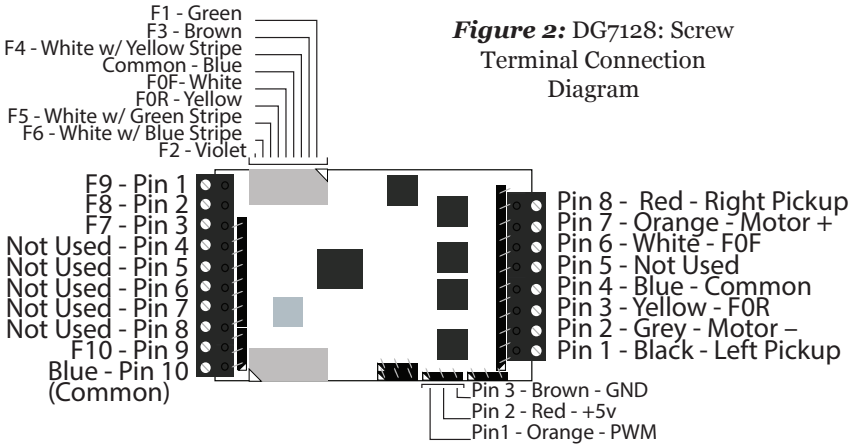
F1 - Green
F3 - Brown
F4 - White w/ Yellow Stripe
Common - Blue
F0F- White
F0R - Yellow
F5 - White w/ Green Stripe
F6 - White w/ Blue Stripe
F2 - Violet

***Figure 2:*** DG7128: Screw Terminal Connection Diagram

F9 - Pin 1
F8 - Pin 2
F7 - Pin 3
Not Used - Pin 4
Not Used - Pin 5
Not Used - Pin 6
Not Used - Pin 7
Not Used - Pin 8
F10 - Pin 9
Blue - Pin 10 (Common)

Pin 8 - Red - Right Pickup
Pin 7 - Orange - Motor +
Pin 6 - White - F0F
Pin 5 - Not Used
Pin 4 - Blue - Common
Pin 3 - Yellow - F0R
Pin 2 - Grey - Motor –
Pin 1 - Black - Left Pickup

Pin 3 - Brown - GND
Pin 2 - Red - +5v
Pin1 - Orange - PWM